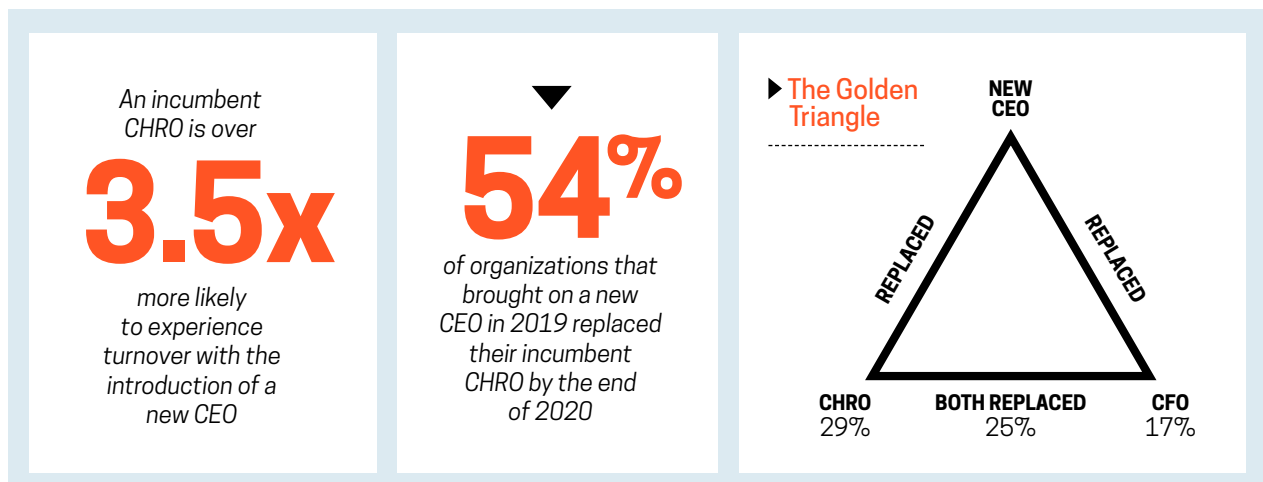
An incumbent CHRO is over

3.5x

more likely to experience turnover with the introduction of a new CEO

54%

of organizations that brought on a new CEO in 2019 replaced their incumbent CHRO by the end of 2020

The Golden Triangle

NEW CEO

REPLACED

REPLACED

CHRO
29%

BOTH REPLACED
25%

CFO
17%